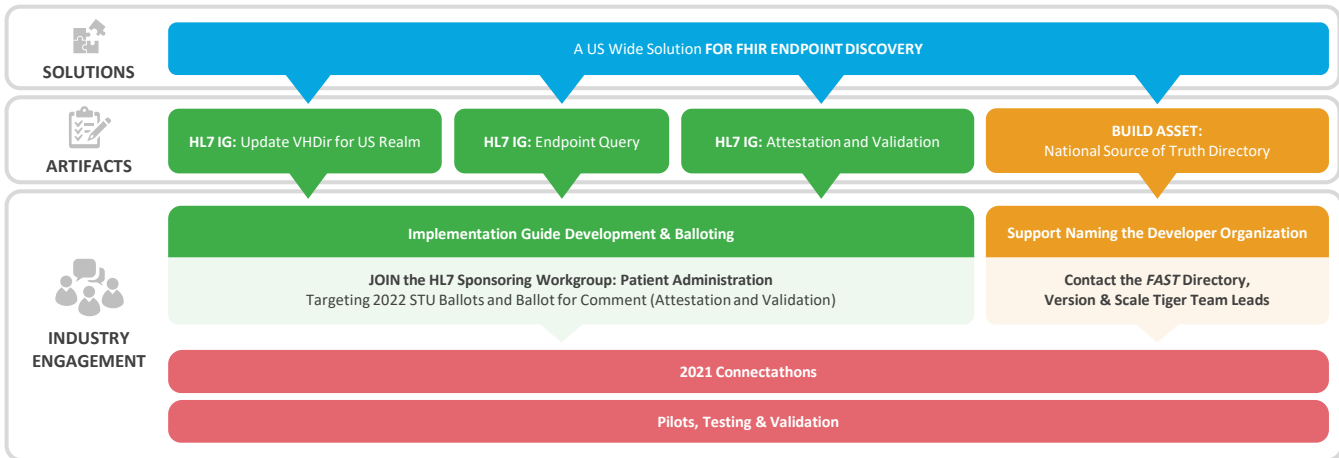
SOLUTIONS

A US Wide Solution FOR FHIR ENDPOINT DISCOVERY

ARTIFACTS

HL7 IG: Update VHDir for US Realm

HL7 IG: Endpoint Query

HL7 IG: Attestation and Validation

BUILD ASSET:
National Source of Truth Directory

INDUSTRY ENGAGEMENT

Implementation Guide Development & Balloting

JOIN the HL7 Sponsoring Workgroup: Patient Administration
Targeting 2022 STU Ballots and Ballot for Comment (Attestation and Validation)

Support Naming the Developer Organization

Contact the FAST Directory, Version & Scale Tiger Team Leads

2021 Connectathons

Pilots, Testing & Validation